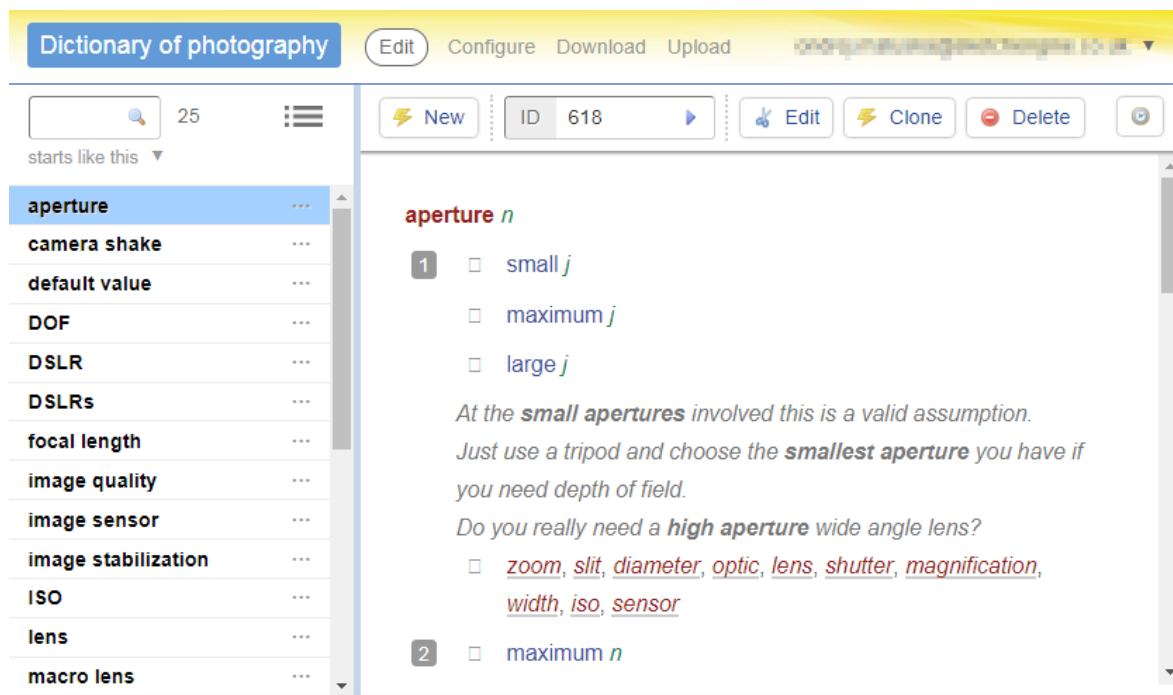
Dictionary of photography
Edit Configure Download Upload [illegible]

25
starts like this

aperture ···
camera shake ···
default value ···
DOF ···
DSLR ···
DSLRs ···
focal length ···
image quality ···
image sensor ···
image stabilization ···
ISO ···
lens ···
macro lens ···

New ID 618 Edit Clone Delete

aperture n

1 small j

maximum j

large j

At the **small apertures** involved this is a valid assumption.
Just use a tripod and choose the **smallest aperture** you have if you need depth of field.
Do you really need a **high aperture** wide angle lens?

zoom, slit, diameter, optic, lens, shutter, magnification, width, iso, sensor

2 maximum n